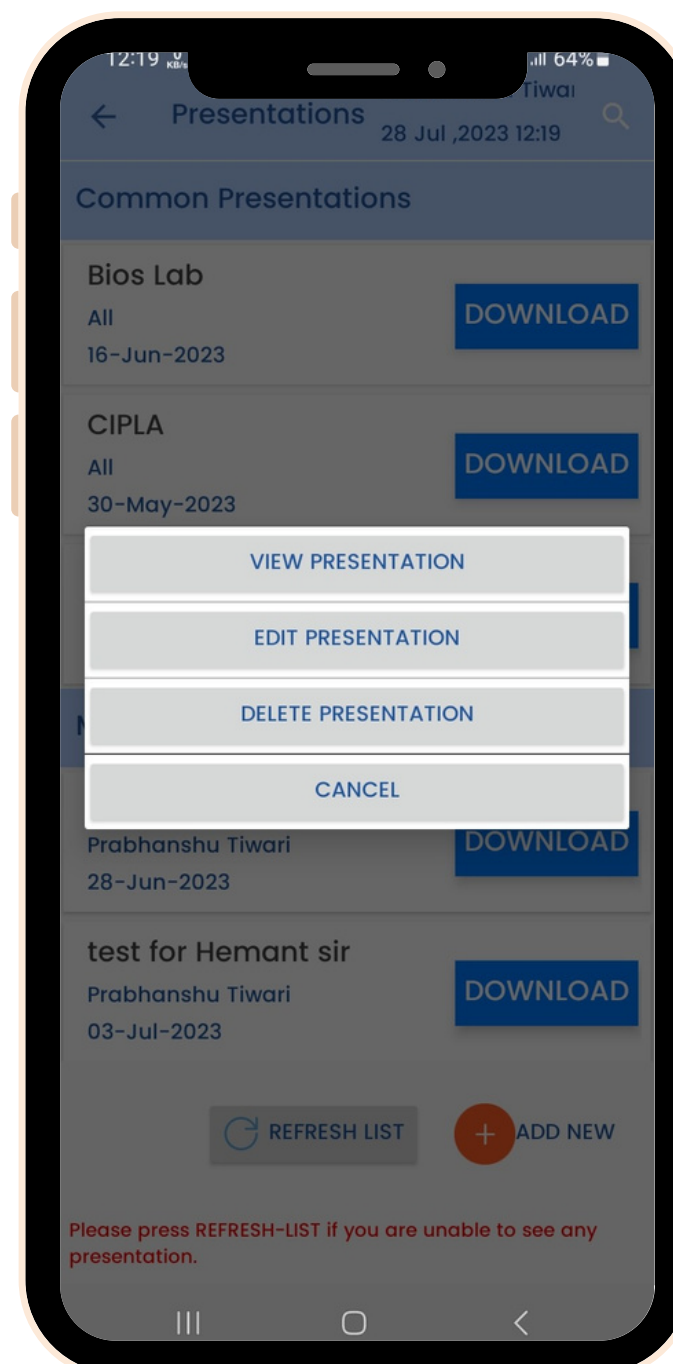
12:19 0 KB/s
64%
Presentations
Tiwari
28 Jul ,2023 12:19

Common Presentations

Bios Lab
All
16-Jun-2023
DOWNLOAD

CIPLA
All
30-May-2023
DOWNLOAD

VIEW PRESENTATION

EDIT PRESENTATION

DELETE PRESENTATION

CANCEL

Prabhanshu Tiwari
28-Jun-2023
DOWNLOAD

test for Hemant sir
Prabhanshu Tiwari
03-Jul-2023
DOWNLOAD

REFRESH LIST
+ ADD NEW

Please press REFRESH-LIST if you are unable to see any presentation.